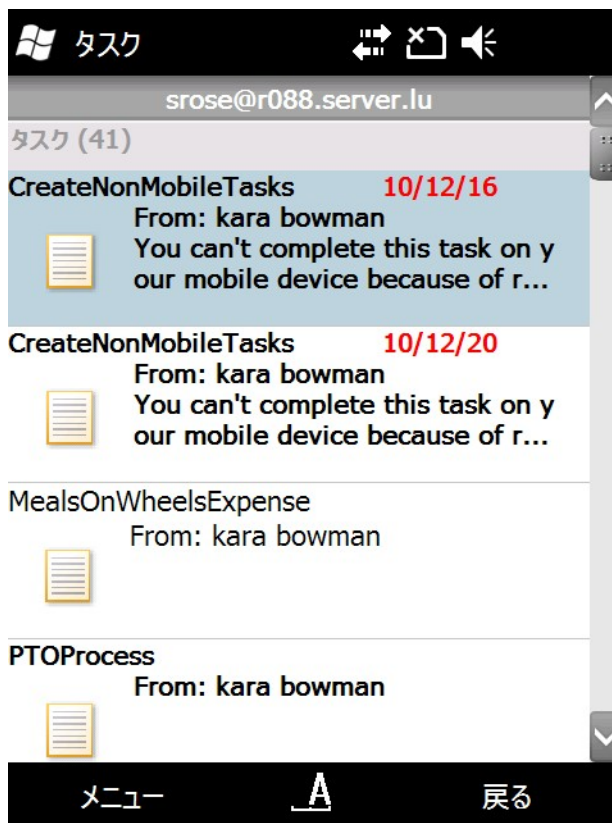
タスク

srose@r088.server.lu

タスク (41)

CreateNonMobileTasks 10/12/16
From: kara bowman
You can't complete this task on your mobile device because of r...

CreateNonMobileTasks 10/12/20
From: kara bowman
You can't complete this task on your mobile device because of r...

MealsOnWheelsExpense
From: kara bowman

PTOProcess
From: kara bowman

メニュー A 戻る